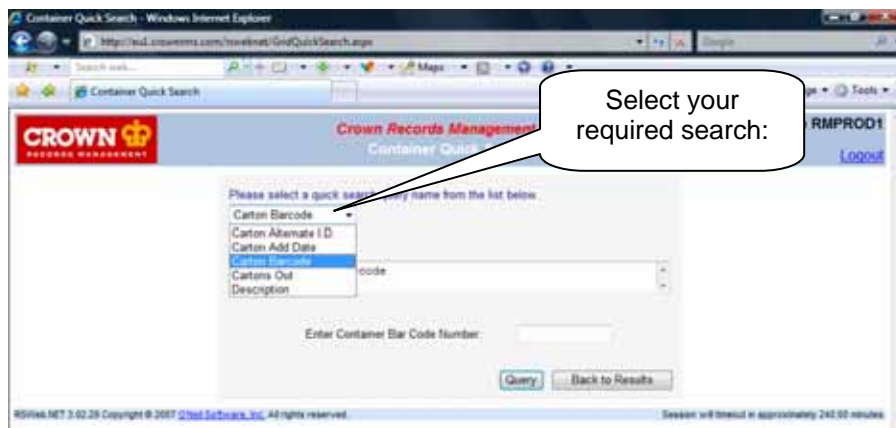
Container Quick Search - Windows Internet Explorer

http://eu1.crownrms.com/rsweb.net/GridQuickSearch.aspx

Google

Search web...

Maps

Container Quick Search

Tools

Select your required search:

CROWN RECORDS MANAGEMENT

Crown Records Management

Container Quick

RMPROD1

Logout

Please select a quick search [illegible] name from the list below.

Carton Barcode

Carton Alternate I.D.
Carton Add Date
Carton Barcode
Cartons Out
Description

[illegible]code

Enter Container Bar Code Number:

Query

Back to Results

RSWeb.NET 3.02.26 Copyright © 2007 O'Neil Software, Inc. All rights reserved.

Session will timeout in approximately 240.00 minutes